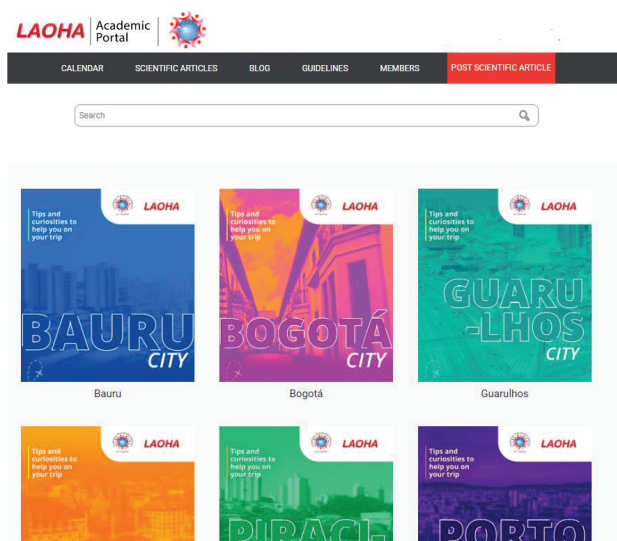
LAOHA Academic Portal

CALENDAR SCIENTIFIC ARTICLES BLOG GUIDELINES MEMBERS POST SCIENTIFIC ARTICLE

Search

LAOHA
Tips and curiosities to help you on your trip
BAURU CITY
Bauru

LAOHA
Tips and curiosities to help you on your trip
BOGOTÁ CITY
Bogotá

LAOHA
Tips and curiosities to help you on your trip
GUARU-LHOS CITY
Guarulhos

LAOHA
Tips and curiosities to help you on your trip

LAOHA
Tips and curiosities to help you on your trip
PIRACI-

LAOHA
Tips and curiosities to help you on your trip
PORTO